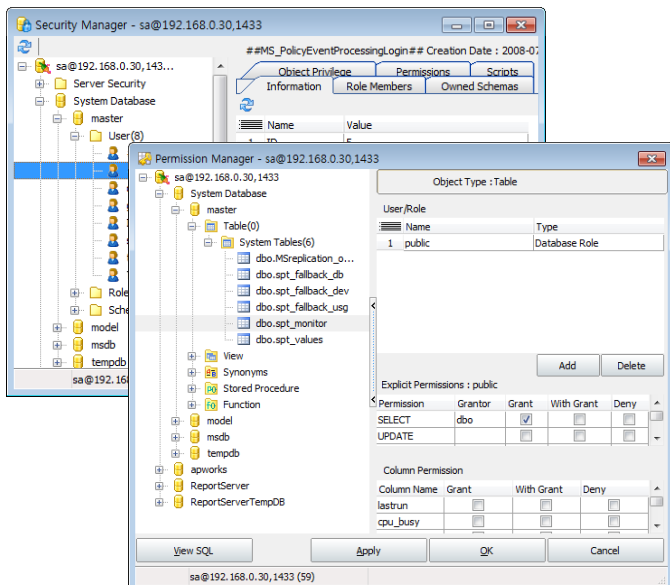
Security Manager - sa@192.168.0.30,1433

sa@192.168.0.30,143...
Server Security
System Database
master
User(8)
Role
Sche
model
msdb
tempdb
sa@192.168

##MS_PolicyEventProcessingLogin## Creation Date : 2008-07

Object Privilege
Permissions
Scripts
Information
Role Members
Owned Schemas

| Name | Value |
|---|---|
| ID | 5 |

Permission Manager - sa@192.168.0.30,1433

sa@192.168.0.30,1433
System Database
master
Table(0)
System Tables(6)
dbo.MSreplication_o...
dbo.spt_fallback_db
dbo.spt_fallback_dev
dbo.spt_fallback_usg
dbo.spt_monitor
dbo.spt_values
View
Synonyms
Stored Procedure
Function
model
msdb
tempdb
apworks
ReportServer
ReportServerTempDB

Object Type : Table

User/Role

| | Name | Type |
|---|---|---|
| 1 | public | Database Role |

Add
Delete

Explicit Permissions : public

| Permission | Grantor | Grant | With Grant | Deny |
|---|---|---|---|---|
| SELECT | dbo | ✓ | | |
| UPDATE | | | | |

Column Permission

| Column Name | Grant | With Grant | Deny |
|---|---|---|---|
| lastrun | | | |
| cpu_busy | | | |

View SQL
Apply
OK
Cancel

sa@192.168.0.30,1433 (59)